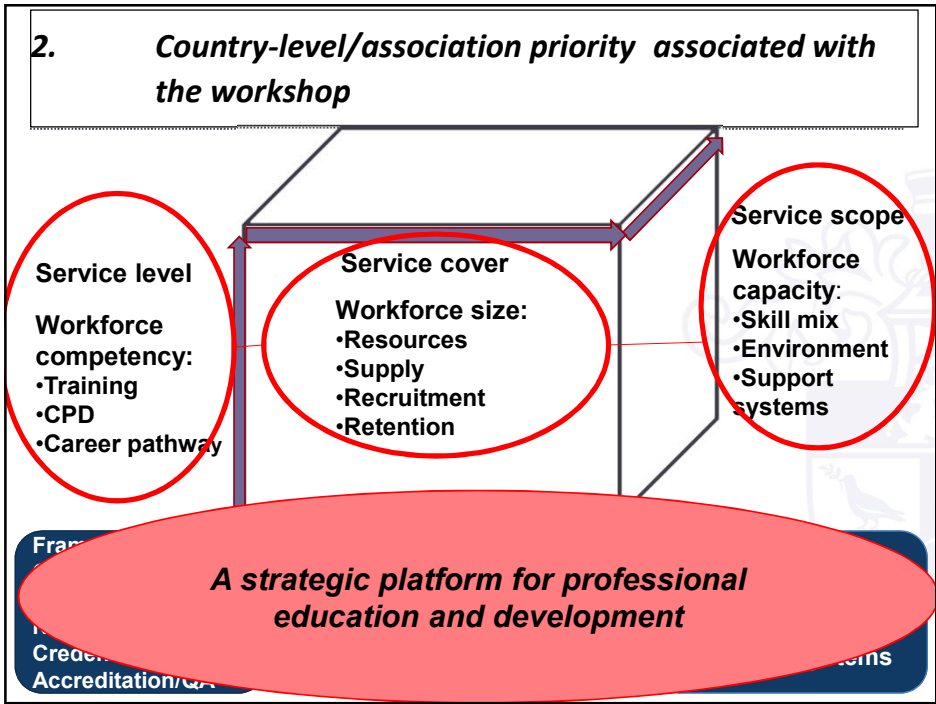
2. Country-level/association priority associated with the workshop

Service level

Workforce competency:
•Training
•CPD
•Career pathway

Service cover

Workforce size:
•Resources
•Supply
•Recruitment
•Retention

Service scope

Workforce capacity:
•Skill mix
•Environment
•Support systems

Fram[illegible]
Creden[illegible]
Accreditation/QA

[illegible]tems

A strategic platform for professional education and development